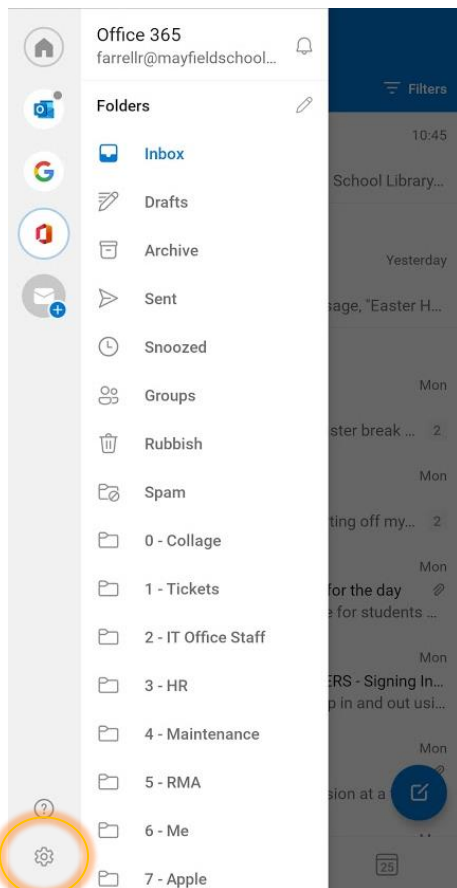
Office 365
farrellr@mayfieldschool...

Folders

Inbox
Drafts
Archive
Sent
Snoozed
Groups
Rubbish
Spam
0 - Collage
1 - Tickets
2 - IT Office Staff
3 - HR
4 - Maintenance
5 - RMA
6 - Me
7 - Apple

Filters
10:45
School Library...
Yesterday
sage, "Easter H...
Mon
ster break ... 2
Mon
ting off my... 2
Mon
for the day
e for students ...
Mon
ERS - Signing In...
p in and out usi...
Mon
sion at a
25